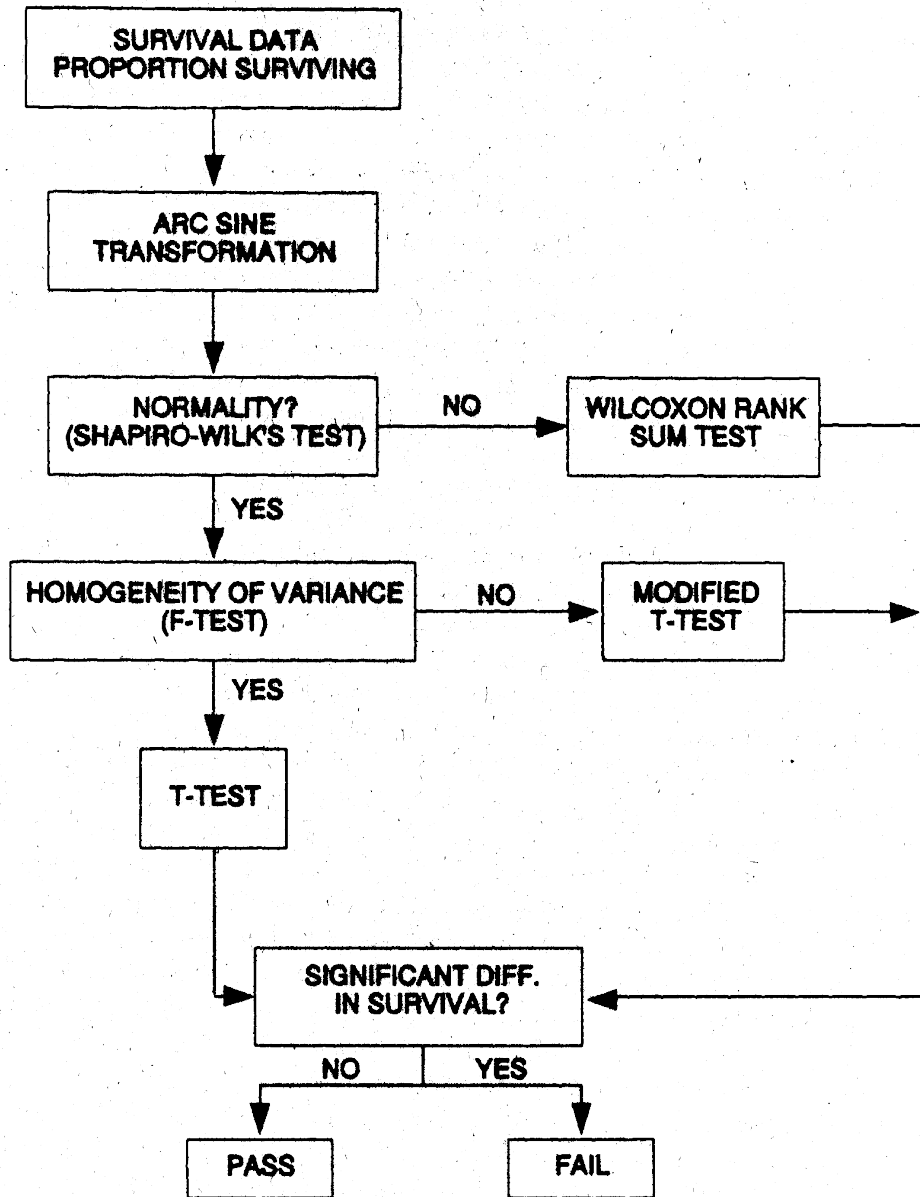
SURVIVAL DATA
PROPORTION SURVIVING

ARC SINE
TRANSFORMATION

NORMALITY?
(SHAPIRO-WILK'S TEST)

NO

WILCOXON RANK
SUM TEST

YES

HOMOGENEITY OF VARIANCE
(F-TEST)

NO

MODIFIED
T-TEST

YES

T-TEST

SIGNIFICANT DIFF.
IN SURVIVAL?

NO

YES

PASS

FAIL